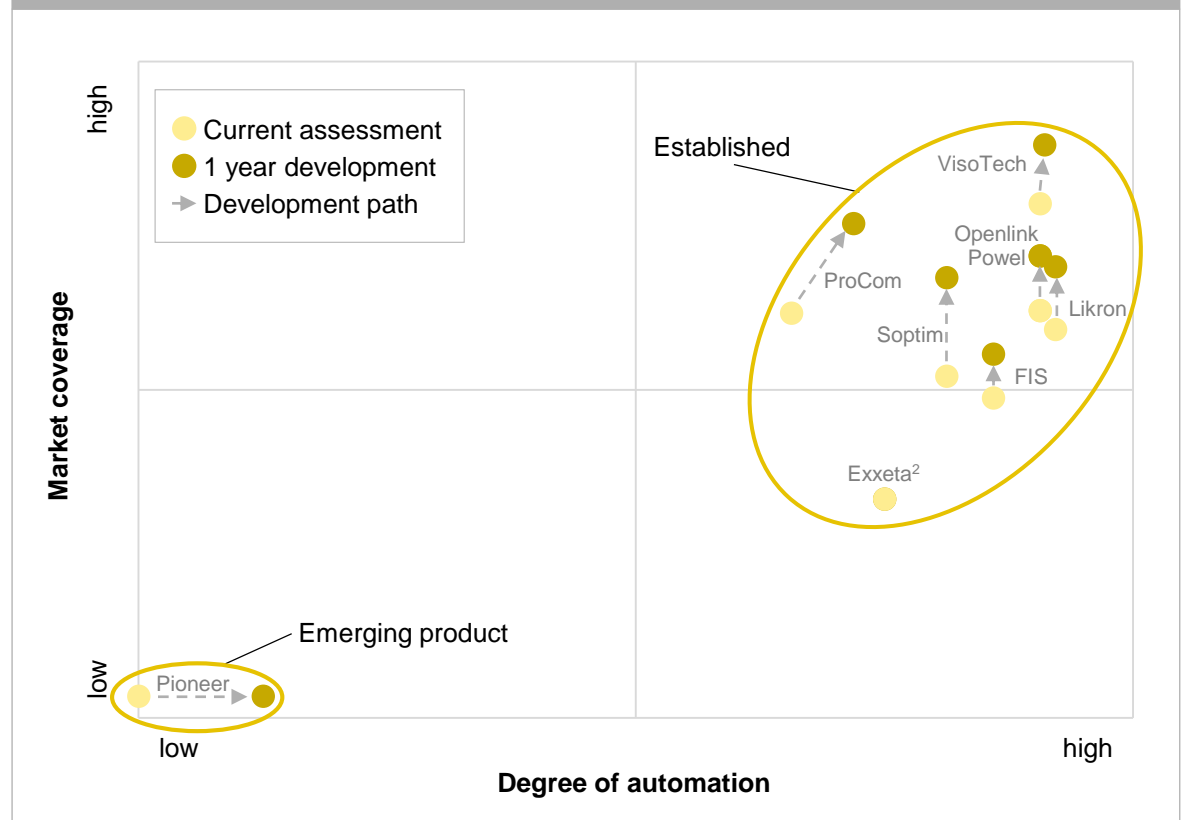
Current assessment
1 year development
Development path

high
Market coverage
low

Established
VisoTech
Openlink
Powel
ProCom
Soptim
Likron
FIS
Exxeta$^2$

Emerging product
Pioneer

low
high
Degree of automation